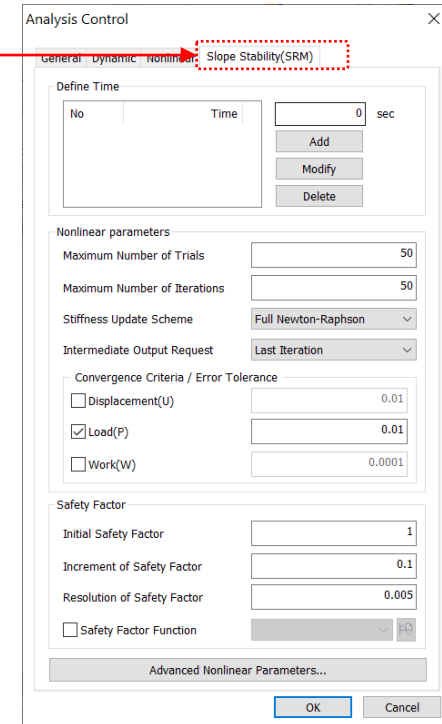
Analysis Control

General | Dynamic | Nonlinear | Slope Stability(SRM)

Define Time

| No | Time |
|---|---|

0 sec

Add

Modify

Delete

Nonlinear parameters

Maximum Number of Trials 50

Maximum Number of Iterations 50

Stiffness Update Scheme Full Newton-Raphson

Intermediate Output Request Last Iteration

Convergence Criteria / Error Tolerance

Displacement(U) 0.01

Load(P) 0.01

Work(W) 0.0001

Safety Factor

Initial Safety Factor 1

Increment of Safety Factor 0.1

Resolution of Safety Factor 0.005

Safety Factor Function

Advanced Nonlinear Parameters...

OK Cancel